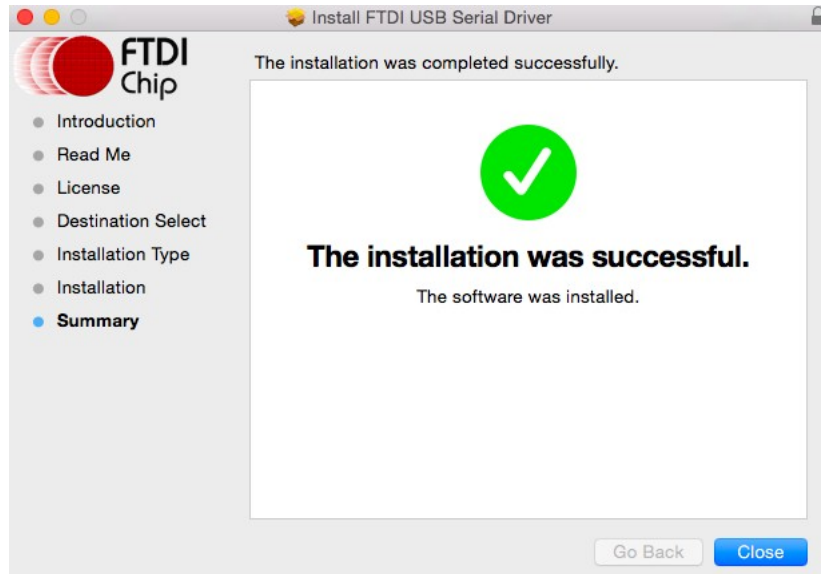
Install FTDI USB Serial Driver

FTDI Chip

Introduction
Read Me
License
Destination Select
Installation Type
Installation
Summary

The installation was completed successfully.

The installation was successful.

The software was installed.

Go Back
Close